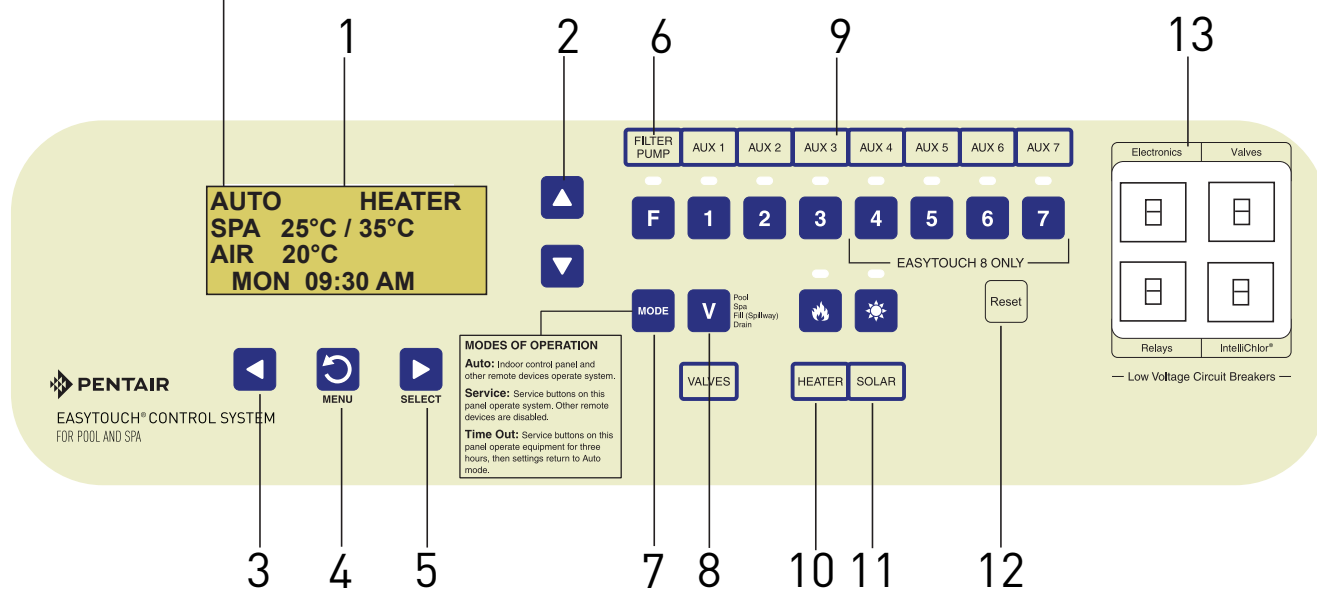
1
2
6
9
13

FILTER PUMP | AUX 1 | AUX 2 | AUX 3 | AUX 4 | AUX 5 | AUX 6 | AUX 7

AUTO HEATER
SPA 25°C / 35°C
AIR 20°C
MON 09:30 AM

F 1 2 3 4 5 6 7

EASYTOUCH 8 ONLY

Electronics | Valves

Relays | IntelliChlor®

— Low Voltage Circuit Breakers —

MODE
V
Pool
Spa
Fill (Spillway)
Drain

Reset

MODES OF OPERATION
Auto: Indoor control panel and other remote devices operate system.
Service: Service buttons on this panel operate system. Other remote devices are disabled.
Time Out: Service buttons on this panel operate equipment for three hours, then settings return to Auto mode.

VALVES
HEATER
SOLAR

MENU
SELECT

PENTAIR
EASYTOUCH® CONTROL SYSTEM
FOR POOL AND SPA

3 4 5 7 8 10 11 12